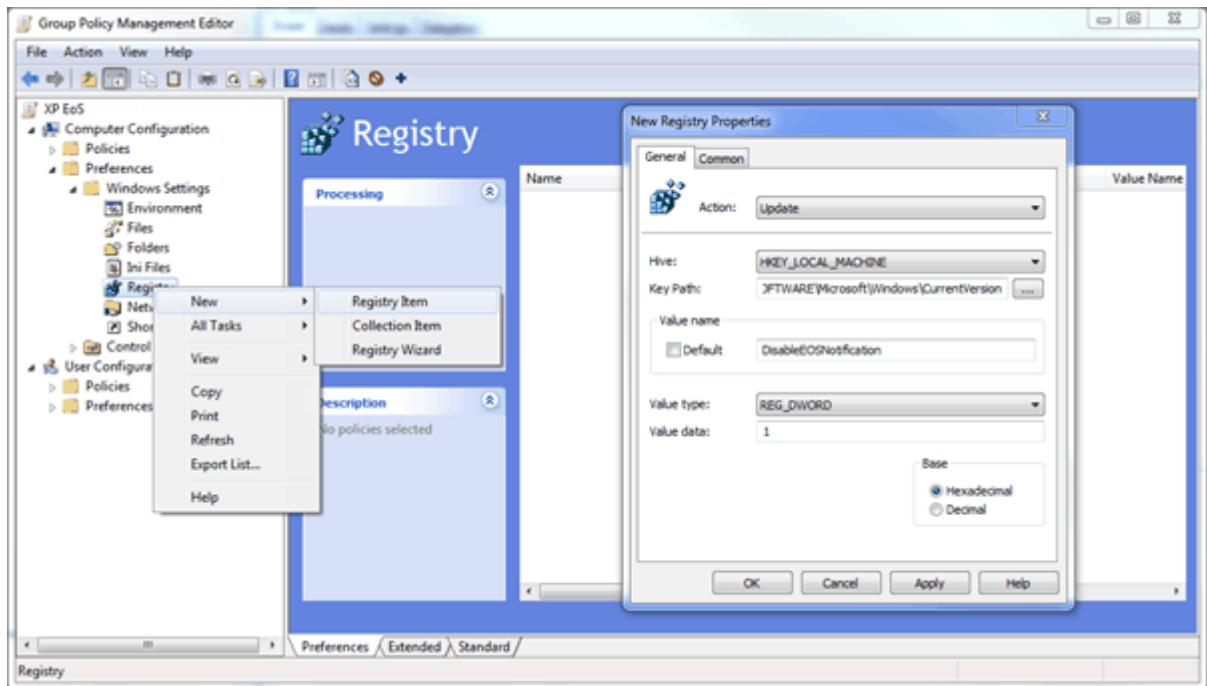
Group Policy Management Editor

File Action View Help

XP EoS
Computer Configuration
Policies
Preferences
Windows Settings
Environment
Files
Folders
Ini Files
Registry
Netw
Shor
Control
User Configurat
Policies
Preferences

New
All Tasks
View
Copy
Print
Refresh
Export List...
Help

Registry Item
Collection Item
Registry Wizard

Registry

Processing

Description
No policies selected

Name

Value Name

New Registry Properties

General Common

Action: Update

Hive: HKEY_LOCAL_MACHINE
Key Path: OFTWARE\Microsoft\Windows\CurrentVersion ...

Value name
Default DisableEOSNotification

Value type: REG_DWORD
Value data: 1

Base
Hexadecimal
Decimal

OK Cancel Apply Help

Preferences Extended Standard

Registry